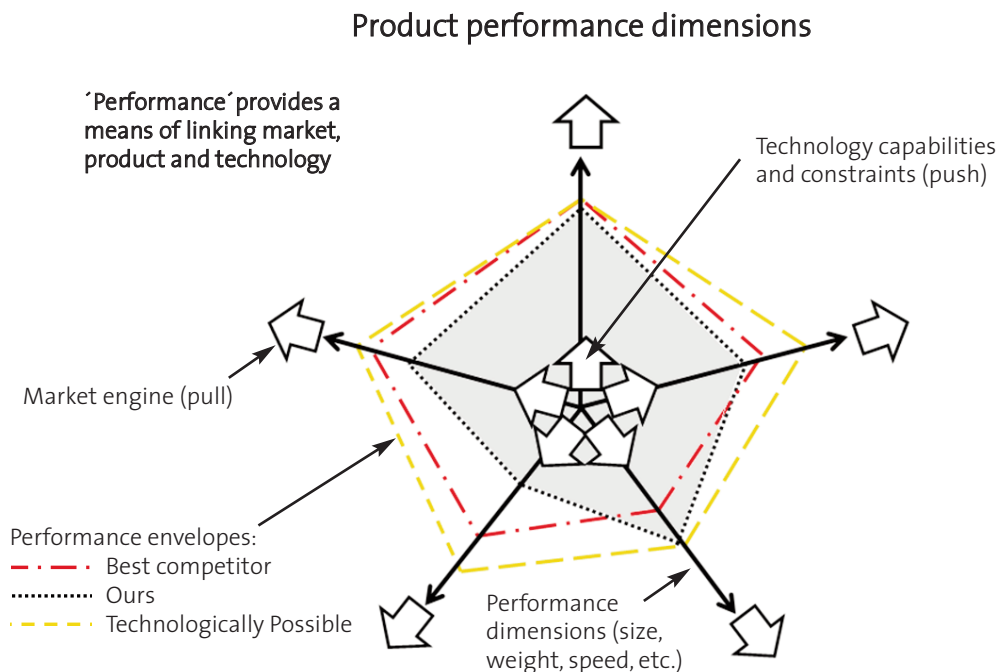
Product performance dimensions

´Performance´ provides a means of linking market, product and technology

Technology capabilities and constraints (push)

Market engine (pull)

Performance envelopes:
Best competitor
Ours
Technologically Possible

Performance dimensions (size, weight, speed, etc.)